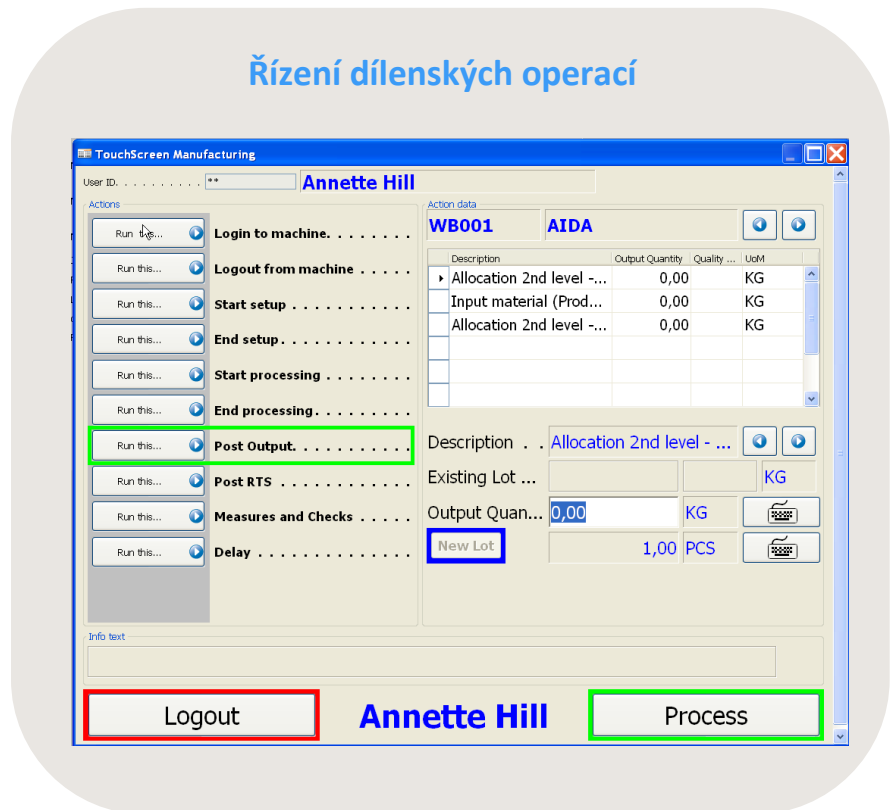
Řízení dílenských operací

TouchScreen Manufacturing

User ID. . . . . . . . . . ** Annette Hill

Actions

Run this... Login to machine. . . . . . . .
Run this... Logout from machine . . . . .
Run this... Start setup . . . . . . . . . . .
Run this... End setup. . . . . . . . . . . .
Run this... Start processing . . . . . . . .
Run this... End processing. . . . . . . . .
Run this... Post Output. . . . . . . . . . .
Run this... Post RTS . . . . . . . . . . . .
Run this... Measures and Checks . . . . .
Run this... Delay . . . . . . . . . . . . . .

Action data

WB001 AIDA

| Description | Output Quantity | Quality ... | UoM |
|---|---|---|---|
| Allocation 2nd level -... | 0,00 | | KG |
| Input material (Prod... | 0,00 | | KG |
| Allocation 2nd level -... | 0,00 | | KG |

Description . . Allocation 2nd level - ...
Existing Lot ... KG
Output Quan... 0,00 KG
New Lot 1,00 PCS

Info text

Logout Annette Hill Process